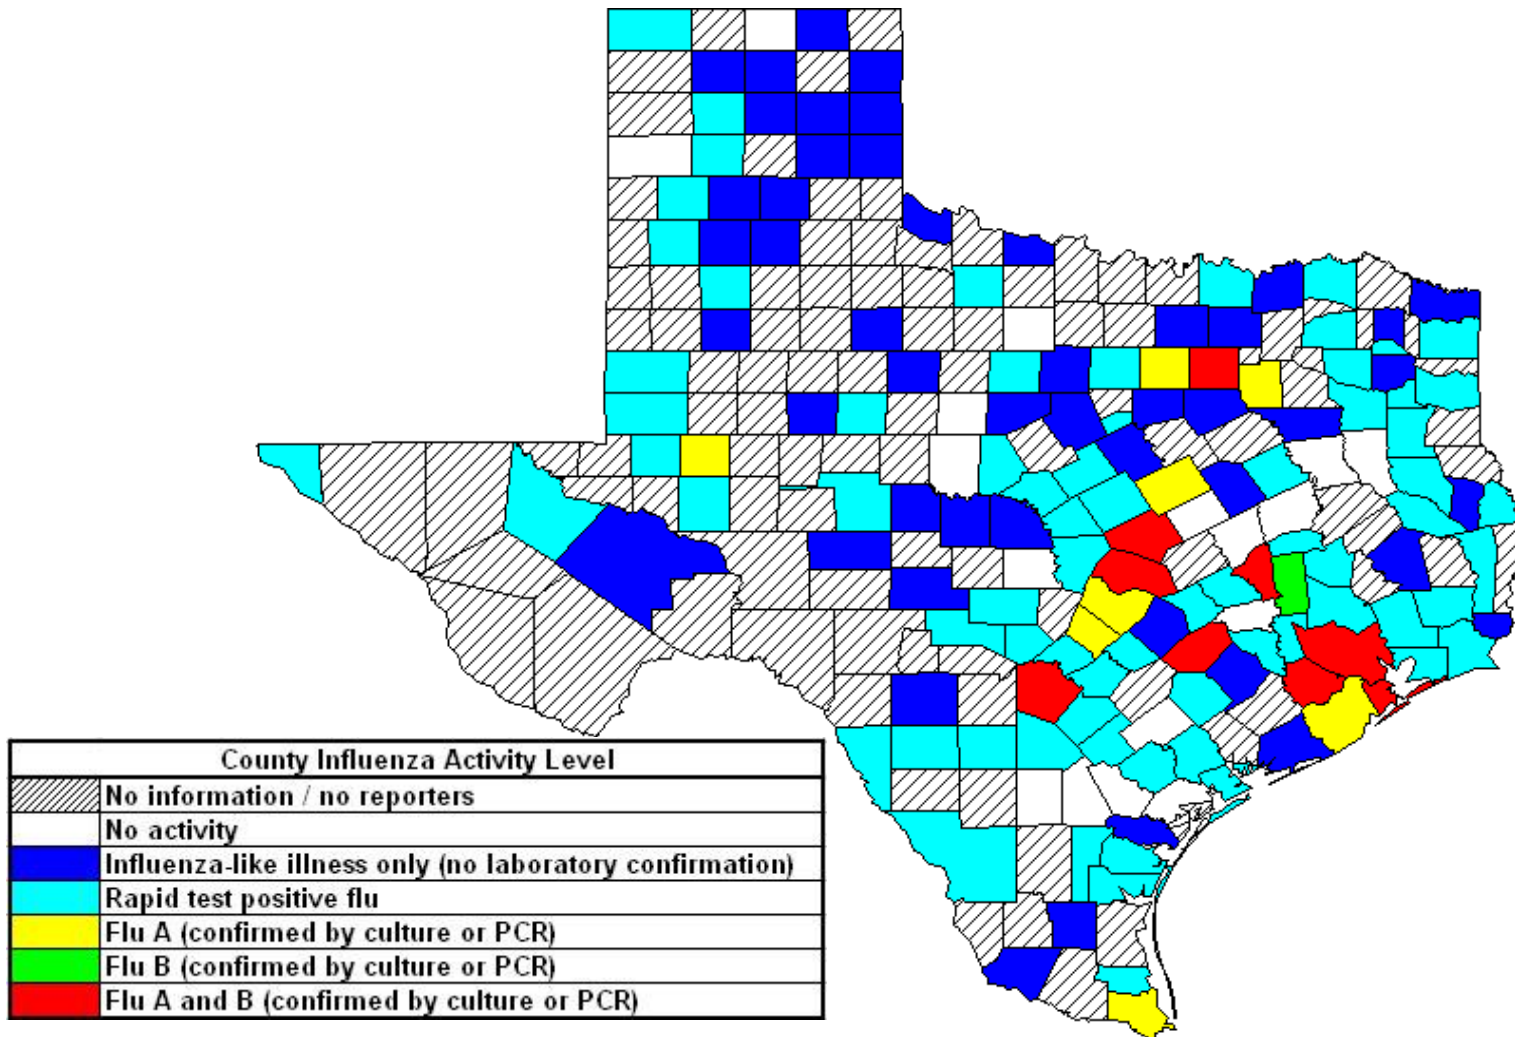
County Influenza Activity Level

| | |
|---|---|
| | No information / no reporters |
| | No activity |
| | Influenza-like illness only (no laboratory confirmation) |
| | Rapid test positive flu |
| | Flu A (confirmed by culture or PCR) |
| | Flu B (confirmed by culture or PCR) |
| | Flu A and B (confirmed by culture or PCR) |